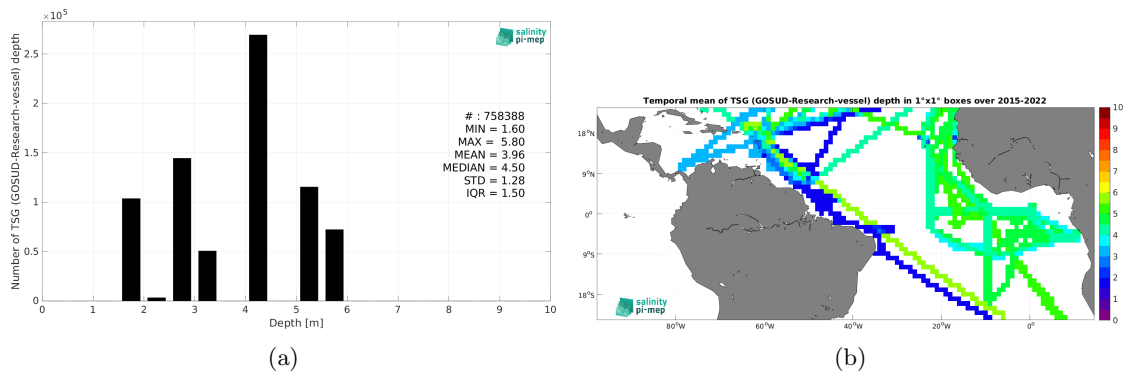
$\times10^5$

salinity pi-mep

2.5

2

1.5

1

0.5

0

Number of TSG (GOSUD-Research-vessel) depth

# : 758388
MIN = 1.60
MAX = 5.80
MEAN = 3.96
MEDIAN = 4.50
STD = 1.28
IQR = 1.50

0 1 2 3 4 5 6 7 8 9 10

Depth [m]

(a)

Temporal mean of TSG (GOSUD-Research-vessel) depth in 1°x1° boxes over 2015-2022

18°N

9°N

0°

9°S

18°S

80°W 60°W 40°W 20°W 0°

salinity pi-mep

10
9
8
7
6
5
4
3
2
1
0

(b)